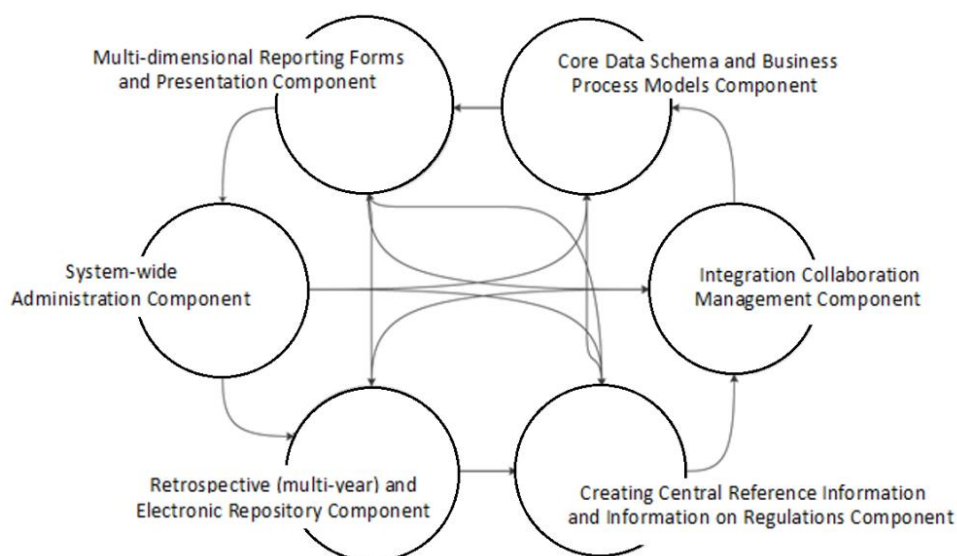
Multi-dimensional Reporting Forms and Presentation Component

Core Data Schema and Business Process Models Component

System-wide Administration Component

Integration Collaboration Management Component

Retrospective (multi-year) and Electronic Repository Component

Creating Central Reference Information and Information on Regulations Component